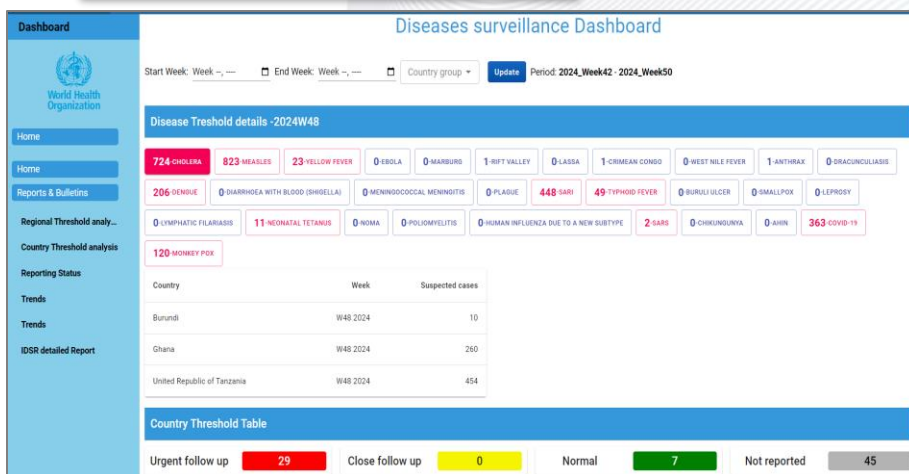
Dashboard

World Health Organization

Home

Home

Reports & Bulletins

Regional Threshold analy...

Country Threshold analysis

Reporting Status

Trends

Trends

IDSR detailed Report

Diseases surveillance Dashboard

Start Week: Week --, ---- End Week: Week --, ---- Country group Update Period: 2024_Week42 - 2024_Week50

Disease Treshold details -2024W48

724-CHOLERA 823-MEASLES 23-YELLOW FEVER 0-EBOLA 0-MARBURG 1-RIFT VALLEY 0-LASSA 1-CRIMEAN CONGO 0-WEST NILE FEVER 1-ANTHRAX 0-DRACUNCULIASIS 206-DENGUE 0-DIARRHOEA WITH BLOOD (SHIGELLA) 0-MENINGOCOCCAL MENINGITIS 0-PLAGUE 448-SARI 49-TYPHOID FEVER 0-BURULI ULCER 0-SMALLPOX 0-LEPROSY 0-LYMPHATIC FILARIASIS 11-NEONATAL TETANUS 0-NOMA 0-POLIOMYELITIS 0-HUMAN INFLUENZA DUE TO A NEW SUBTYPE 2-SARS 0-CHIKUNGUNYA 0-AHIN 363-COVID-19 120-MONKEY POX

| Country | Week | Suspected cases |
|---|---|---|
| Burundi | W48 2024 | 10 |
| Ghana | W48 2024 | 260 |
| United Republic of Tanzania | W48 2024 | 454 |

Country Threshold Table

Urgent follow up 29 Close follow up 0 Normal 7 Not reported 45